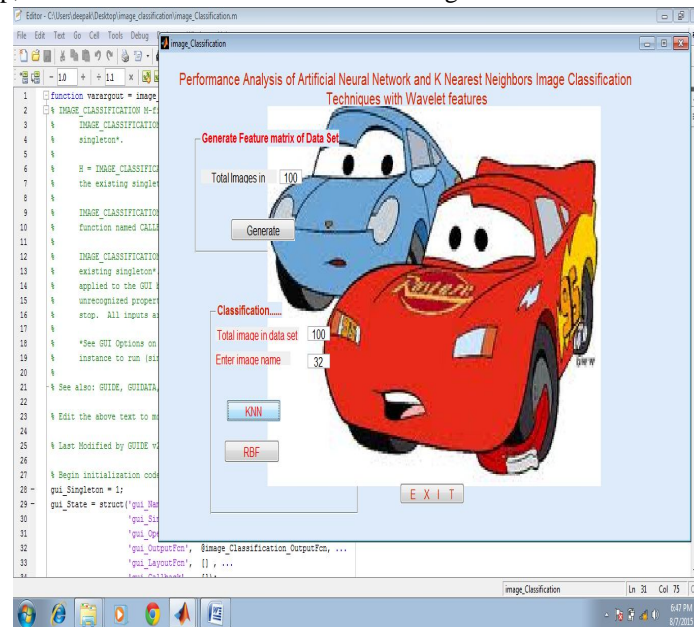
Editor - C:\Users\deepak\Desktop\image_classification\image_Classification.m

File Edit Text Go Cell Tools Debug

- 10 + ÷ 11 x

1 function varargout = image_
2 % IMAGE_CLASSIFICATION M-fi
3 % IMAGE_CLASSIFICATIO
4 % singleton*.
5 %
6 % H = IMAGE_CLASSIFICA
7 % the existing singlet
8 %
9 % IMAGE_CLASSIFICATION
10 % function named CALLB
11 %
12 % IMAGE_CLASSIFICATIO
13 % existing singleton*.
14 % applied to the GUI b
15 % unrecognized propert
16 % stop. All inputs ar
17 %
18 % *See GUI Options on
19 % instance to run (sin
20 %
21 % See also: GUIDE, GUIDATA,
22
23 % Edit the above text to mo
24
25 % Last Modified by GUIDE v2
26
27 % Begin initialization code
28 - gui_Singleton = 1;
29 - gui_State = struct('gui_Nam
30 'gui_Sin
31 'gui_Ope
32 'gui_OutputFcn', @image_Classification_OutputFcn, ...
33 'gui_LayoutFcn', [] , ...
34 'gui_Callback', []);

image_Classification

Performance Analysis of Artificial Neural Network and K Nearest Neighbors Image Classification Techniques with Wavelet features

Generate Feature matrix of Data Set

Total Images in 100

Generate

Classification......

Total image in data set 100

Enter image name 32

KNN

RBF

E X I T

image_Classification Ln 31 Col 75

6:47 PM
8/7/2015